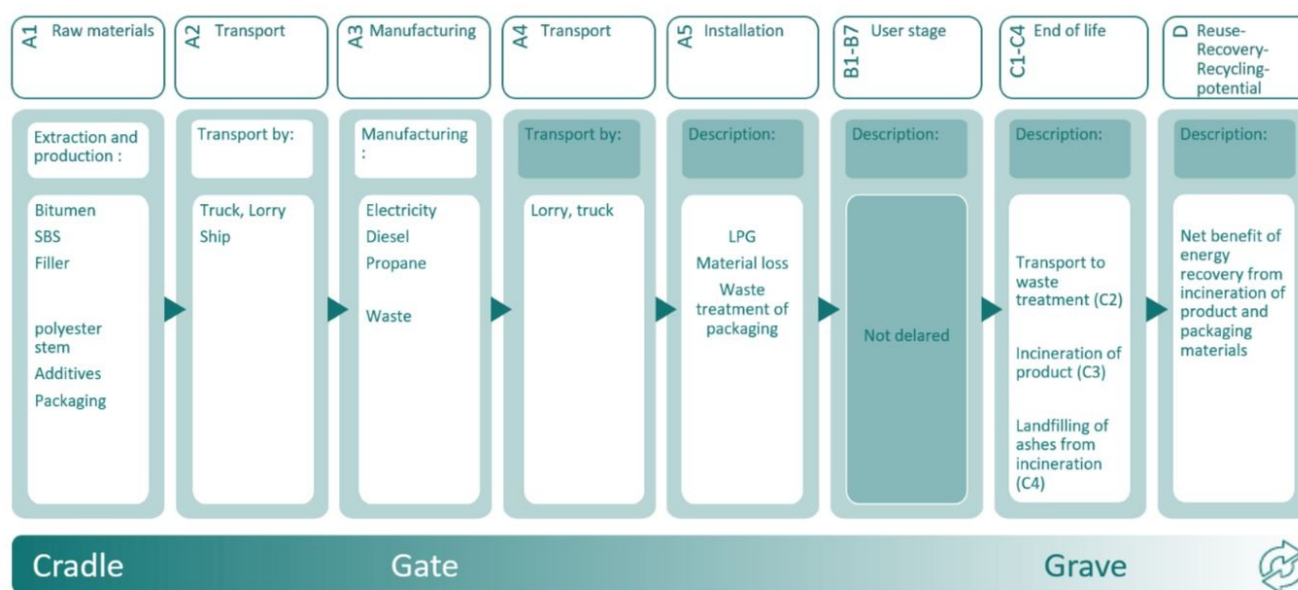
A1 Raw materials

A2 Transport

A3 Manufacturing

A4 Transport

A5 Installation

B1-B7 User stage

C1-C4 End of life

D Reuse-Recovery-Recycling-potential

Extraction and production :

Bitumen
SBS
Filler

polyester stem
Additives
Packaging

Transport by:

Truck, Lorry
Ship

Manufacturing :

Electricity
Diesel
Propane

Waste

Transport by:

Lorry, truck

Description:

LPG
Material loss
Waste treatment of packaging

Description:

Not delared

Description:

Transport to waste treatment (C2)

Incineration of product (C3)

Landfilling of ashes from incineration (C4)

Description:

Net benefit of energy recovery from incineration of product and packaging materials

Cradle

Gate

Grave